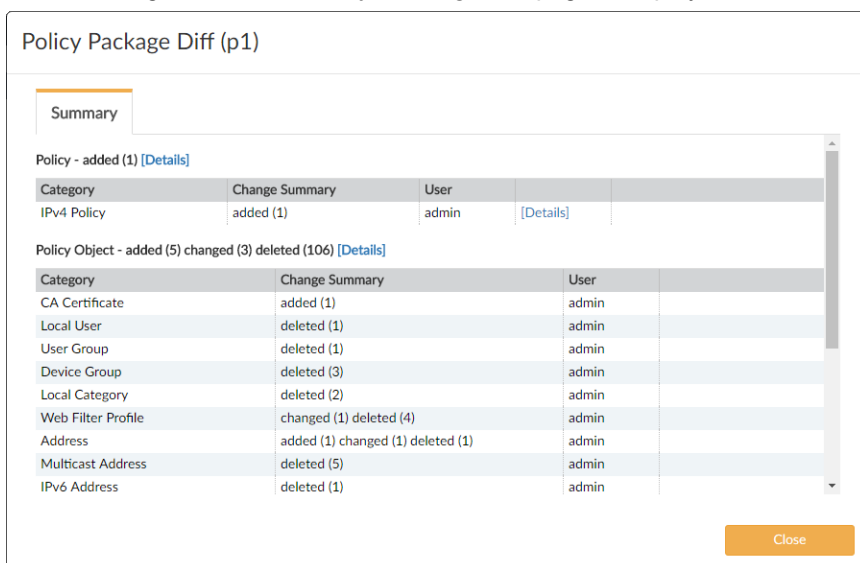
Policy Package Diff (p1)

Summary

Policy - added (1) [Details]

| Category | Change Summary | User | |
|---|---|---|---|
| IPv4 Policy | added (1) | admin | [Details] |

Policy Object - added (5) changed (3) deleted (106) [Details]

| Category | Change Summary | User |
|---|---|---|
| CA Certificate | added (1) | admin |
| Local User | deleted (1) | admin |
| User Group | deleted (1) | admin |
| Device Group | deleted (3) | admin |
| Local Category | deleted (2) | admin |
| Web Filter Profile | changed (1) deleted (4) | admin |
| Address | added (1) changed (1) deleted (1) | admin |
| Multicast Address | deleted (5) | admin |
| IPv6 Address | deleted (1) | admin |

Close